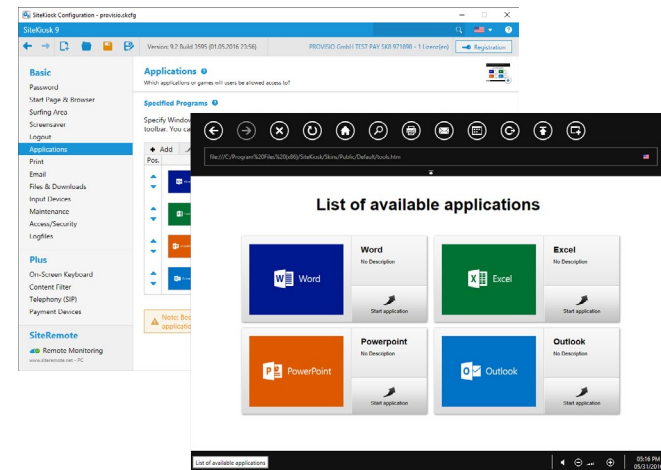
SiteKiosk Configuration - provisio.skcfg

SiteKiosk 9

Version: 9.2 Build 3595 (01.05.2016 23:56)

PROVISIO GmbH TEST PAY SK8 971898 - 1 Licence(en)

Registration

Basic

Password

Start Page & Browser

Surfing Area

Screensaver

Logout

Applications

Print

Email

Files & Downloads

Input Devices

Maintenance

Access/Security

Logfiles

Plus

On-Screen Keyboard

Content Filter

Telephony (SIP)

Payment Devices

SiteRemote

Remote Monitoring

www.siteremote.net - PC

Applications

Which applications or games will users be allowed access to?

Specified Programs

Specify Window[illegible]

toolbar. You ca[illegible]

+ Add

Pos.

Note: Bo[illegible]

applicatio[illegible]

file:///C:/Program%20Files%20(x86)/SiteKiosk/Skins/Public/Default/tools.htm

List of available applications

Word

Word

No Description

Start application

Excel

Excel

No Description

Start application

PowerPoint

Powerpoint

No Description

Start application

Outlook

Outlook

No Description

Start application

List of available applications

05:16 PM

05/31/2016